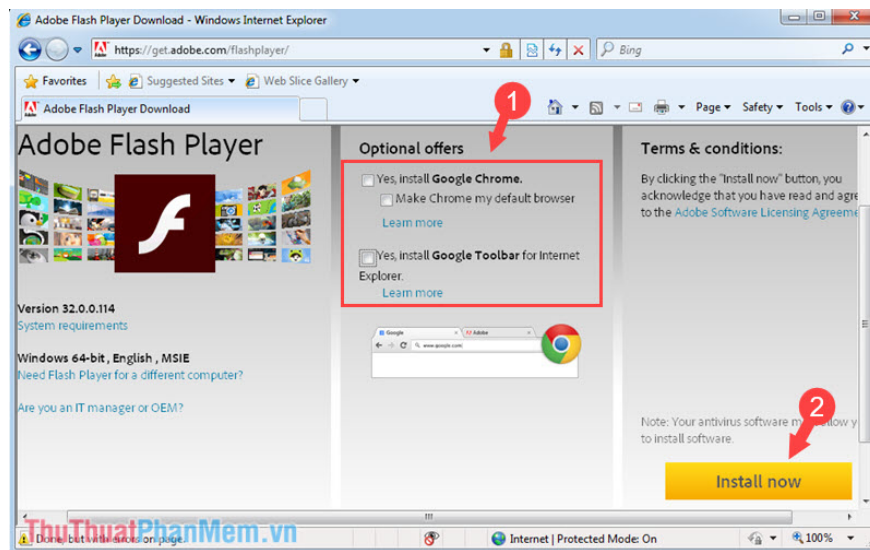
Adobe Flash Player Download - Windows Internet Explorer

https://get.adobe.com/flashplayer/

Bing

Favorites

Suggested Sites

Web Slice Gallery

Adobe Flash Player Download

Page

Safety

Tools

1

Adobe Flash Player

Version 32.0.0.114
System requirements

Windows 64-bit , English , MSIE
Need Flash Player for a different computer?

Are you an IT manager or OEM?

Optional offers

Yes, install Google Chrome.

Make Chrome my default browser

Learn more

Yes, install Google Toolbar for Internet Explorer.

Learn more

Google

Adobe

www.google.com

Terms & conditions:

By clicking the "Install now" button, you acknowledge that you have read and agre to the Adobe Software Licensing Agreeme

2

Note: Your antivirus software m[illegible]llow y to install software.

Install now

Done, but with errors on page.

Internet | Protected Mode: On

100%

ThuThuatPhanMem.vn